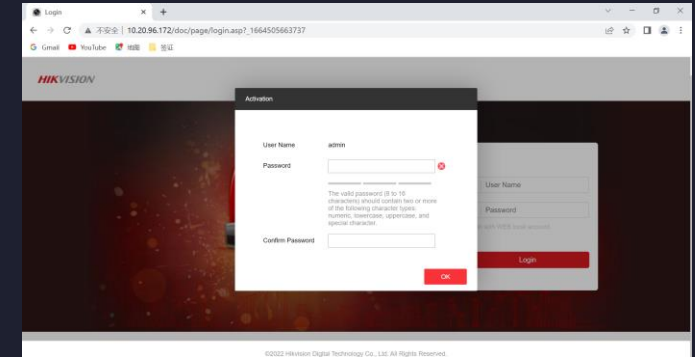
Login

不安全 | 10.20.96.172/doc/page/login.asp?_1664505663737

Gmail YouTube 地图 签证

HIKVISION

Activation

User Name admin

Password

The valid password (8 to 16 characters) should contain two or more of the following character types: numeric, lowercase, uppercase, and special character.

Confirm Password

OK

User Name

Password

Login

©2022 Hikvision Digital Technology Co., Ltd. All Rights Reserved.